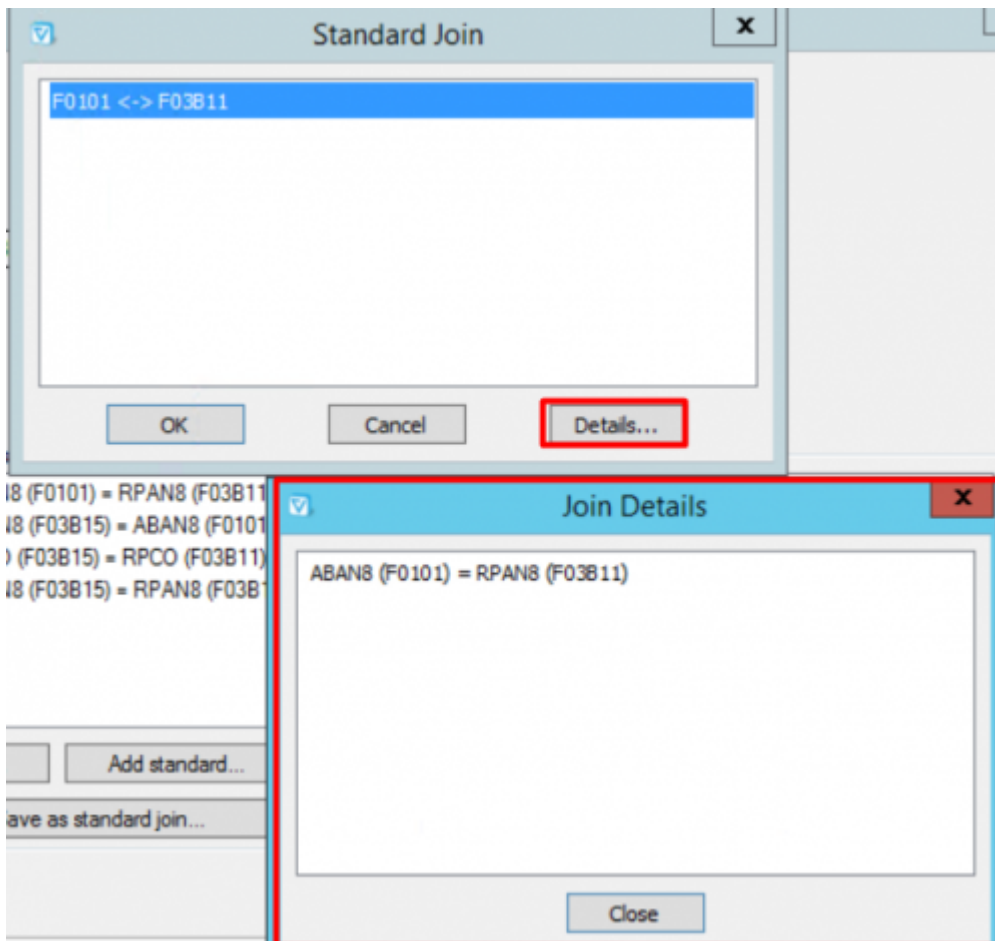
Standard Join

F0101 <-> F03B11

OK

Cancel

Details...

l8 (F0101) = RPAN8 (F03B11

l8 (F03B15) = ABAN8 (F0101

) (F03B15) = RPCO (F03B11)

l8 (F03B15) = RPAN8 (F03B1

Add standard...

ave as standard join...

Join Details

ABAN8 (F0101) = RPAN8 (F03B11)

Close